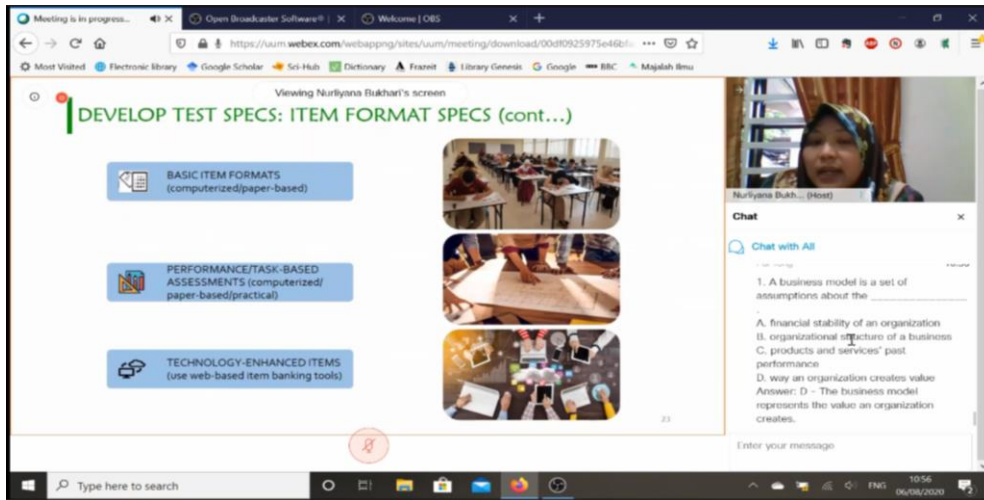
Meeting is in progress... | Open Broadcaster Software® | Welcome | OBS

https://uum.webex.com/webappng/sites/uum/meeting/download/00df0925975e46bf

Most Visited | Electronic library | Google Scholar | Sci-Hub | Dictionary | Frazeit | Library Genesis | Google | BBC | Majalah Ilmu

Viewing Nurliyana Bukhari's screen

DEVELOP TEST SPECS: ITEM FORMAT SPECS (cont…)

BASIC ITEM FORMATS (computerized/paper-based)

PERFORMANCE/TASK-BASED ASSESSMENTS (computerized/ paper-based/practical)

TECHNOLOGY-ENHANCED ITEMS (use web-based item banking tools)

23

Nurliyana Bukh... (Host)

Chat

Chat with All

1. A business model is a set of assumptions about the ________________ .
A. financial stability of an organization
B. organizational structure of a business
C. products and services' past performance
D. way an organization creates value
Answer: D – The business model represents the value an organization creates.

Enter your message

Type here to search

ENG 10:56 06/08/2020